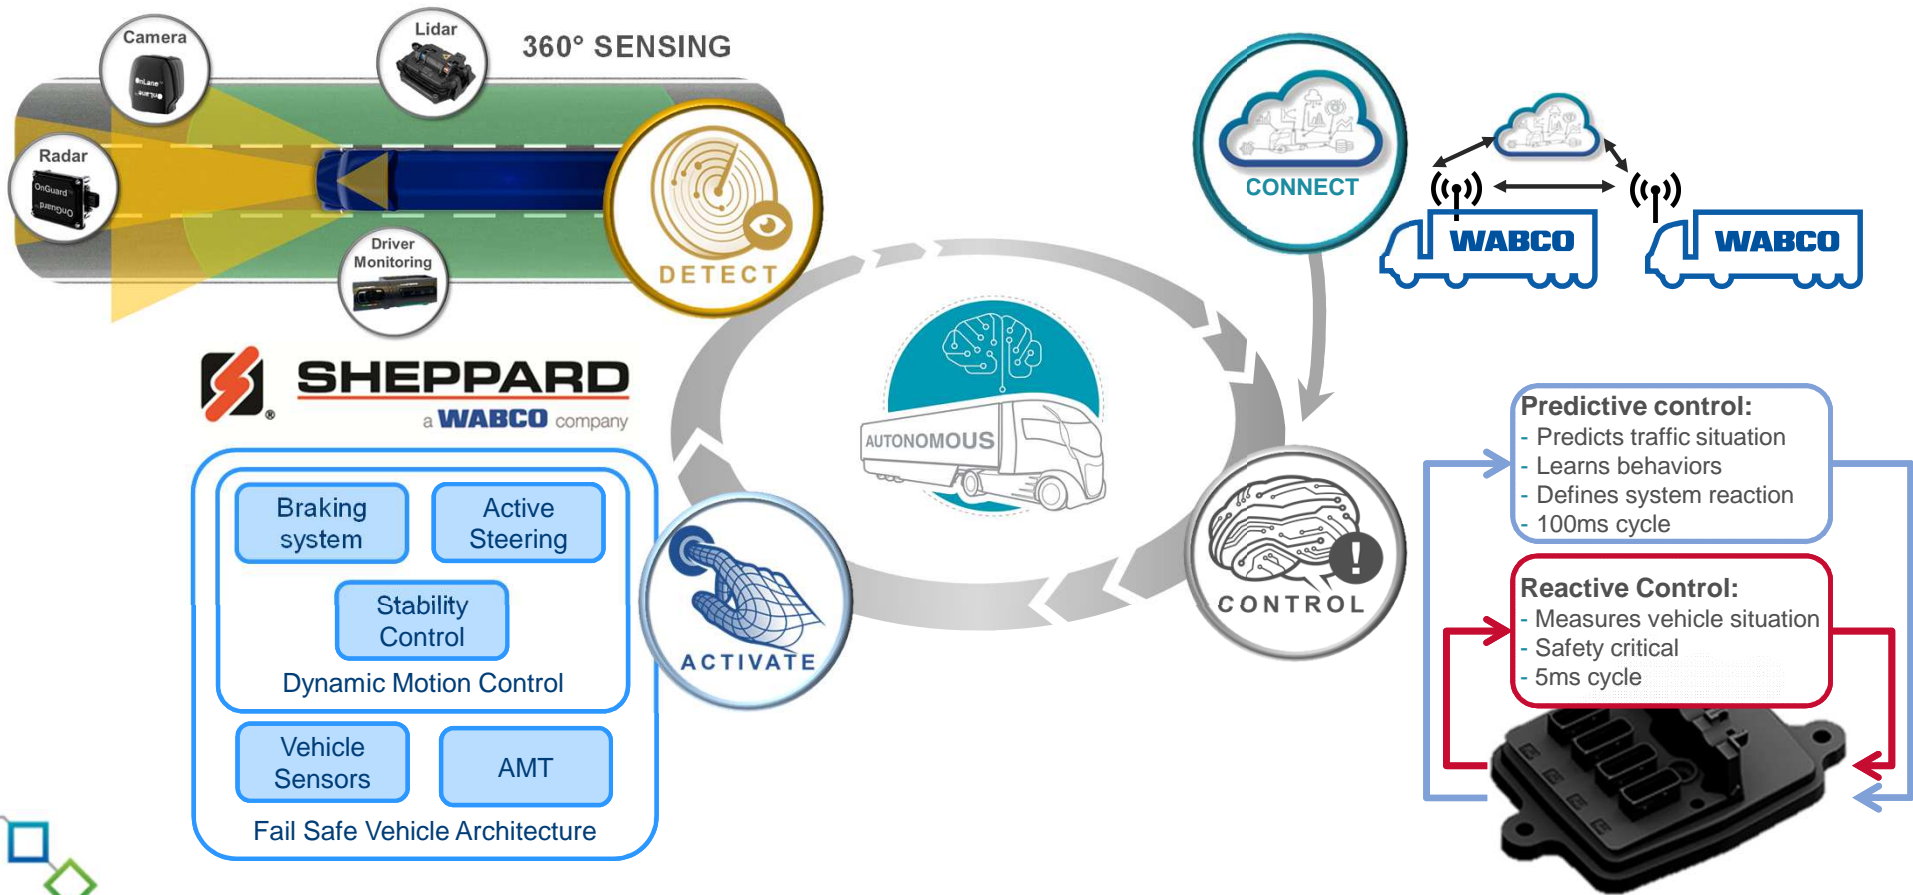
Camera

Lidar

360° SENSING

Radar

OnGuard

Driver Monitoring

DETECT

CONNECT

WABCO

WABCO

SHEPPARD
a WABCO company

AUTONOMOUS

Braking system

Active Steering

Stability Control

Dynamic Motion Control

Vehicle Sensors

AMT

Fail Safe Vehicle Architecture

ACTIVATE

CONTROL

Predictive control:
- Predicts traffic situation
- Learns behaviors
- Defines system reaction
- 100ms cycle

Reactive Control:
- Measures vehicle situation
- Safety critical
- 5ms cycle